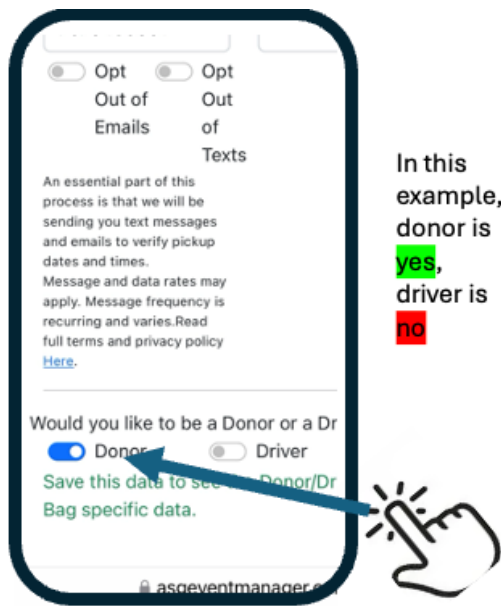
Opt Out of Emails

Opt Out of Texts

An essential part of this process is that we will be sending you text messages and emails to verify pickup dates and times.
Message and data rates may apply. Message frequency is recurring and varies.Read full terms and privacy policy Here.

Would you like to be a Donor or a Dr

Donor

Driver

Save this data to se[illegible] Donor/Dr Bag specific data.

asgeventmanager.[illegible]

In this example, donor is yes, driver is no